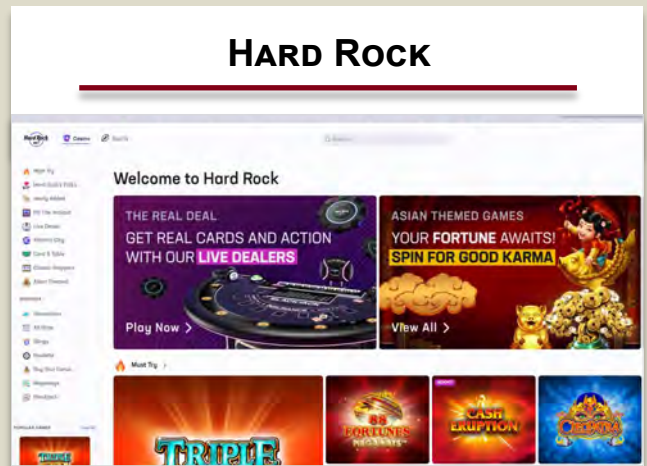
HARD ROCK

Casino Sports

Search

Must Try
Newly Added

Welcome to Hard Rock

THE REAL DEAL
GET REAL CARDS AND ACTION WITH OUR LIVE DEALERS
Play Now >

ASIAN THEMED GAMES
YOUR FORTUNE AWAITS!
SPIN FOR GOOD KARMA
View All >

Must Try >

88 FORTUNES
CASH ERUPTION
CLEOPATRA
TRIPLE